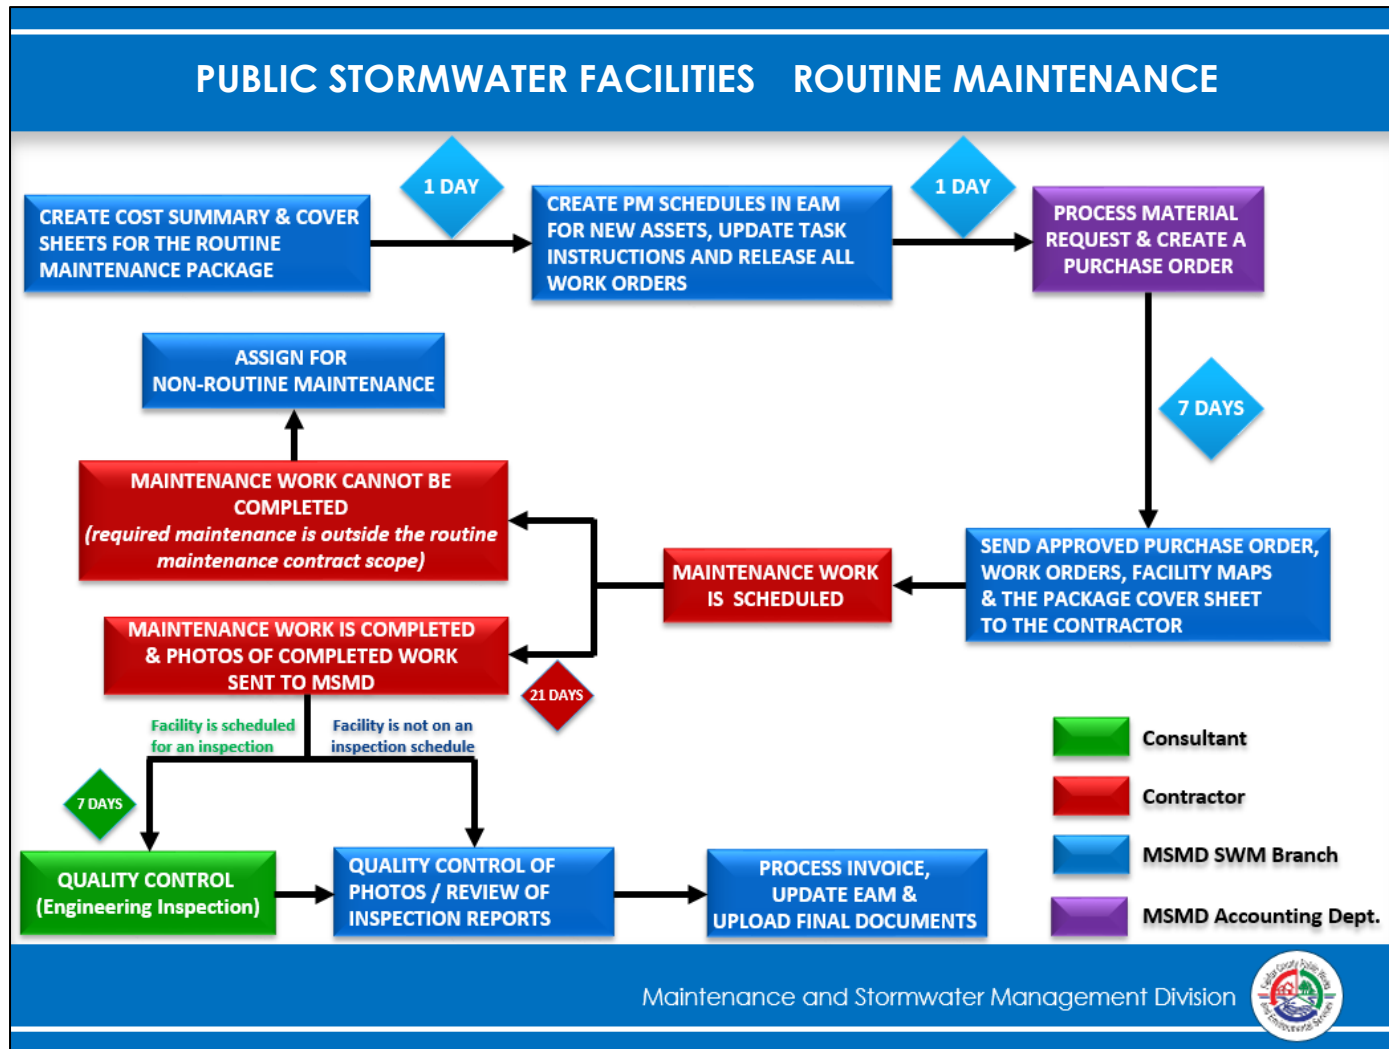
PUBLIC STORMWATER FACILITIES ROUTINE MAINTENANCE

CREATE COST SUMMARY & COVER SHEETS FOR THE ROUTINE MAINTENANCE PACKAGE

1 DAY

CREATE PM SCHEDULES IN EAM FOR NEW ASSETS, UPDATE TASK INSTRUCTIONS AND RELEASE ALL WORK ORDERS

1 DAY

PROCESS MATERIAL REQUEST & CREATE A PURCHASE ORDER

7 DAYS

SEND APPROVED PURCHASE ORDER, WORK ORDERS, FACILITY MAPS & THE PACKAGE COVER SHEET TO THE CONTRACTOR

MAINTENANCE WORK IS SCHEDULED

ASSIGN FOR NON-ROUTINE MAINTENANCE

MAINTENANCE WORK CANNOT BE COMPLETED (required maintenance is outside the routine maintenance contract scope)

MAINTENANCE WORK IS COMPLETED & PHOTOS OF COMPLETED WORK SENT TO MSMD

21 DAYS

Facility is scheduled for an inspection

Facility is not on an inspection schedule

7 DAYS

QUALITY CONTROL (Engineering Inspection)

QUALITY CONTROL OF PHOTOS / REVIEW OF INSPECTION REPORTS

PROCESS INVOICE, UPDATE EAM & UPLOAD FINAL DOCUMENTS

Consultant
Contractor
MSMD SWM Branch
MSMD Accounting Dept.

Maintenance and Stormwater Management Division